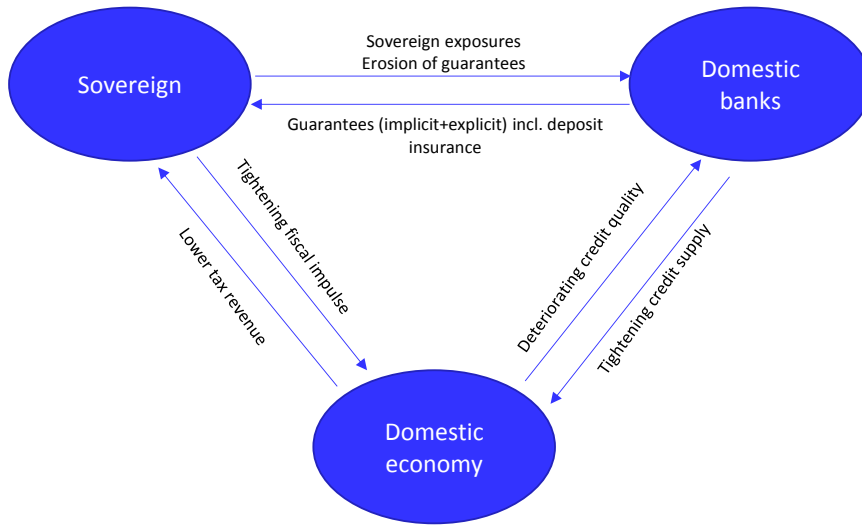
Sovereign

Sovereign exposures
Erosion of guarantees

Domestic banks

Guarantees (implicit+explicit) incl. deposit insurance

Tightening fiscal impulse

Lower tax revenue

Deteriorating credit quality

Tightening credit supply

Domestic economy